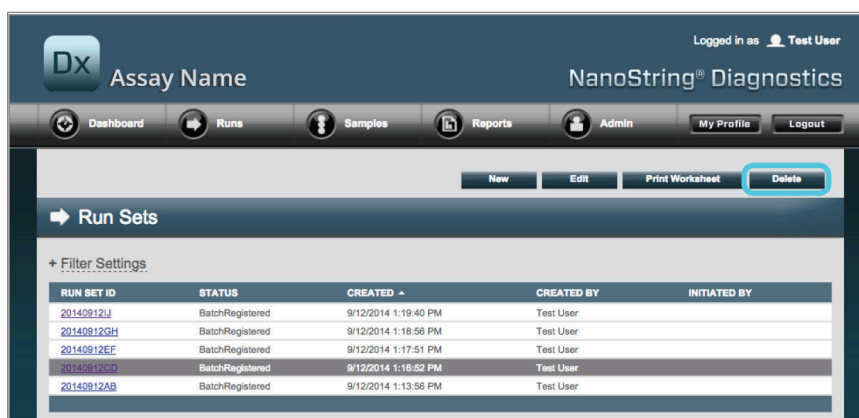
Logged in as Test User

Dx Assay Name

NanoString® Diagnostics

Dashboard Runs Samples Reports Admin My Profile Logout

New Edit Print Worksheet Delete

Run Sets

+ Filter Settings

| RUN SET ID | STATUS | CREATED ▲ | CREATED BY | INITIATED BY |
|---|---|---|---|---|
| 20140912IJ | BatchRegistered | 9/12/2014 1:19:40 PM | Test User | |
| 20140912GH | BatchRegistered | 9/12/2014 1:18:56 PM | Test User | |
| 20140912EF | BatchRegistered | 9/12/2014 1:17:51 PM | Test User | |
| 20140912CD | BatchRegistered | 9/12/2014 1:16:52 PM | Test User | |
| 20140912AB | BatchRegistered | 9/12/2014 1:13:56 PM | Test User | |